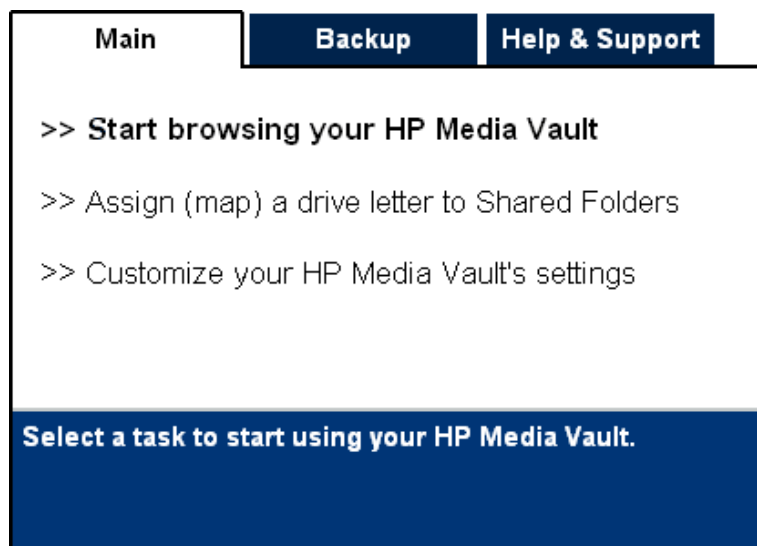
Main | Backup | Help & Support

>> Start browsing your HP Media Vault

>> Assign (map) a drive letter to Shared Folders

>> Customize your HP Media Vault's settings

Select a task to start using your HP Media Vault.